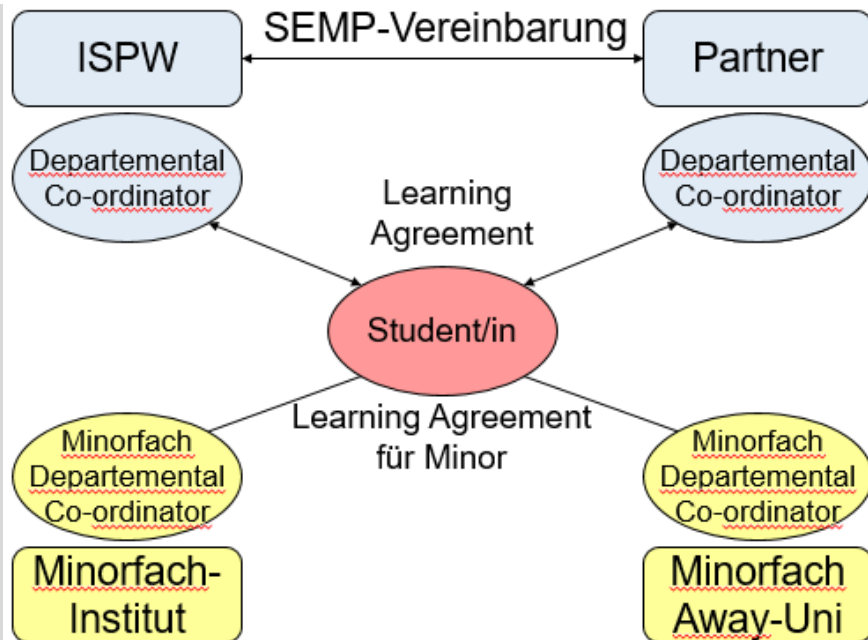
ISPW

SEMP-Vereinbarung

Partner

Departemental Co-ordinator

Learning Agreement

Departemental Co-ordinator

Student/in

Learning Agreement für Minor

Minorfach Departemental Co-ordinator

Minorfach Departemental Co-ordinator

Minorfach-Institut

Minorfach Away-Uni